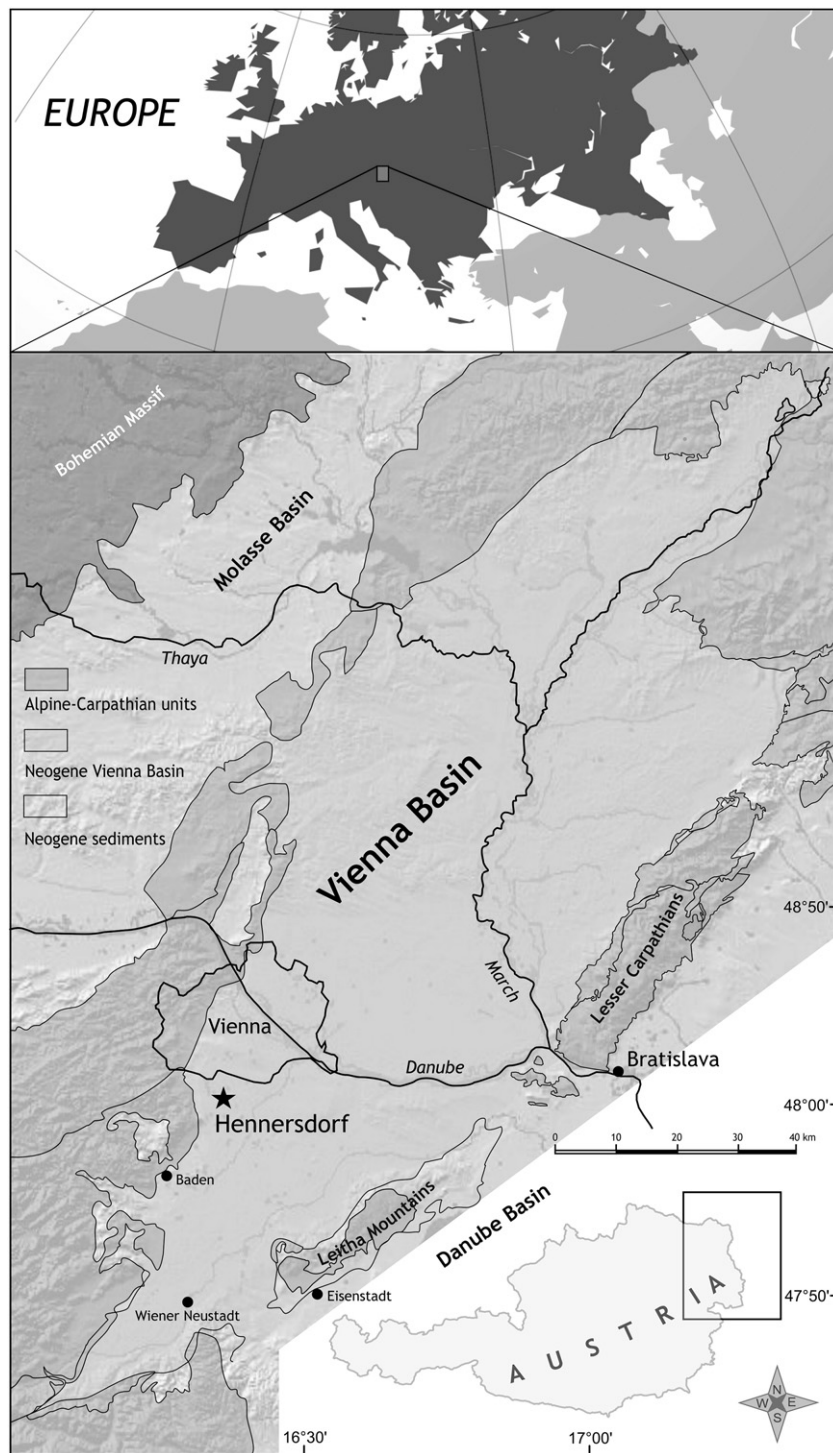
EUROPE

Bohemian Massif

Molasse Basin

Thaya

Alpine-Carpathian units

Neogene Vienna Basin

Neogene sediments

Vienna Basin

March

Lesser Carpathians

48°50'

Vienna

Danube

Bratislava

Hennersdorf

48°00'

0 10 20 30 40 km

Baden

Danube Basin

Leitha Mountains

Eisenstadt

Wiener Neustadt

47°50'

AUSTRIA

N
W E
S

16°30'

17°00'